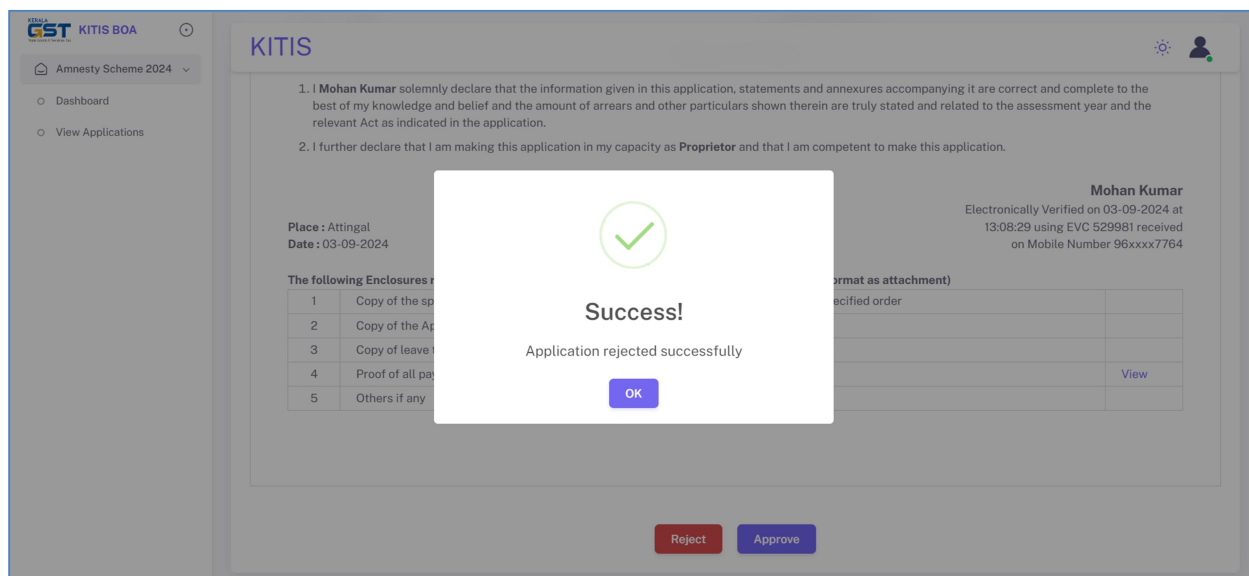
KERALA GST KITIS BOA

Amnesty Scheme 2024

Dashboard

View Applications

KITIS

1. I **Mohan Kumar** solemnly declare that the information given in this application, statements and annexures accompanying it are correct and complete to the best of my knowledge and belief and the amount of arrears and other particulars shown therein are truly stated and related to the assessment year and the relevant Act as indicated in the application.

2. I further declare that I am making this application in my capacity as **Proprietor** and that I am competent to make this application.

Mohan Kumar
Electronically Verified on 03-09-2024 at 13:08:29 using EVC 529981 received on Mobile Number 96xxxx7764

Place : Attingal
Date : 03-09-2024

The following Enclosures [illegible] format as attachment)

| 1 | Copy of the sp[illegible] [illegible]ecified order | |
|---|---|---|
| 2 | Copy of the Ap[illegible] | |
| 3 | Copy of leave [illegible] | |
| 4 | Proof of all pa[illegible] | View |
| 5 | Others if any | |

Success!

Application rejected successfully

OK

Reject

Approve